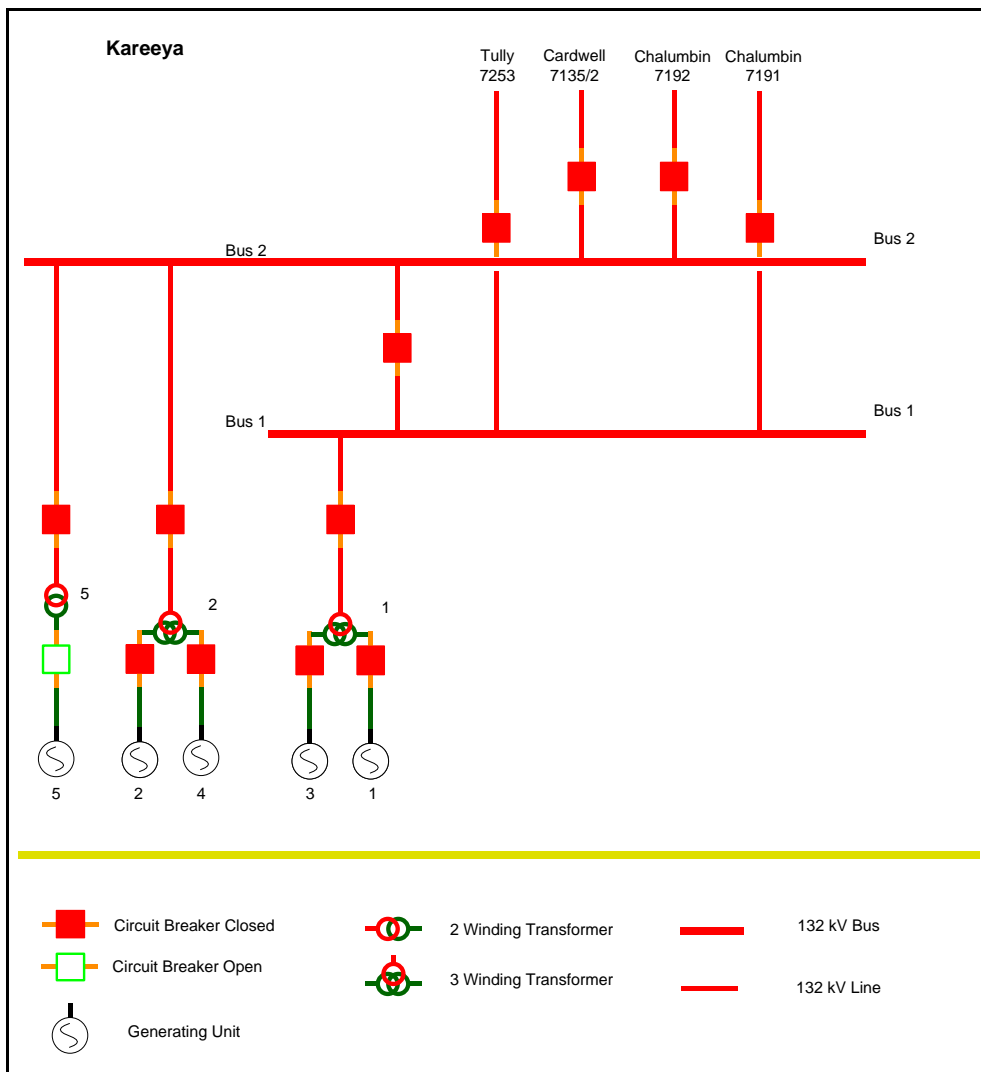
Kareeya

Tully
7253

Cardwell
7135/2

Chalumbin
7192

Chalumbin
7191

Bus 2

Bus 2

Bus 1

Bus 1

5

2

1

5

2

4

3

1

Circuit Breaker Closed

Circuit Breaker Open

Generating Unit

2 Winding Transformer

3 Winding Transformer

132 kV Bus

132 kV Line